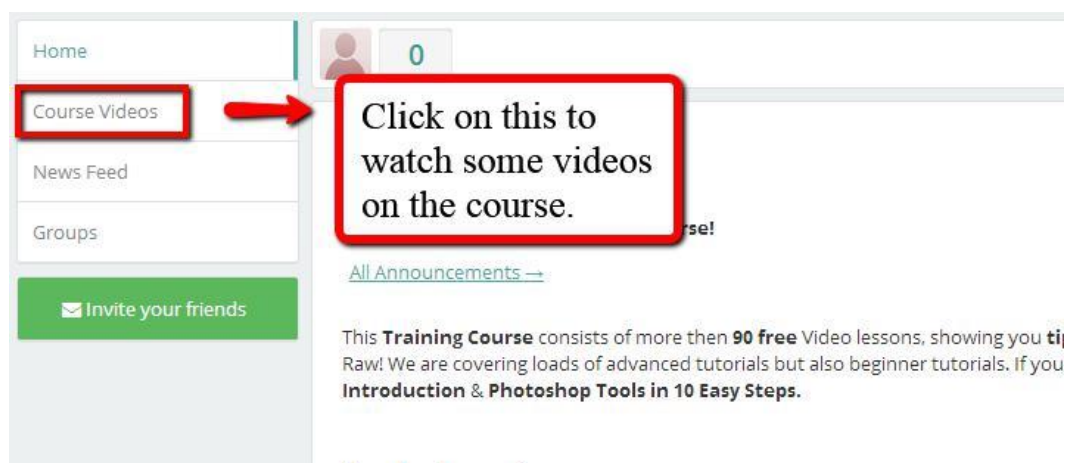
Home

Course Videos

News Feed

Groups

Invite your friends

0

Click on this to watch some videos on the course.

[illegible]rse!

All Announcements →

This **Training Course** consists of more then **90 free** Video lessons, showing you **ti**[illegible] Raw! We are covering loads of advanced tutorials but also beginner tutorials. If you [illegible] **Introduction** & **Photoshop Tools in 10 Easy Steps.**